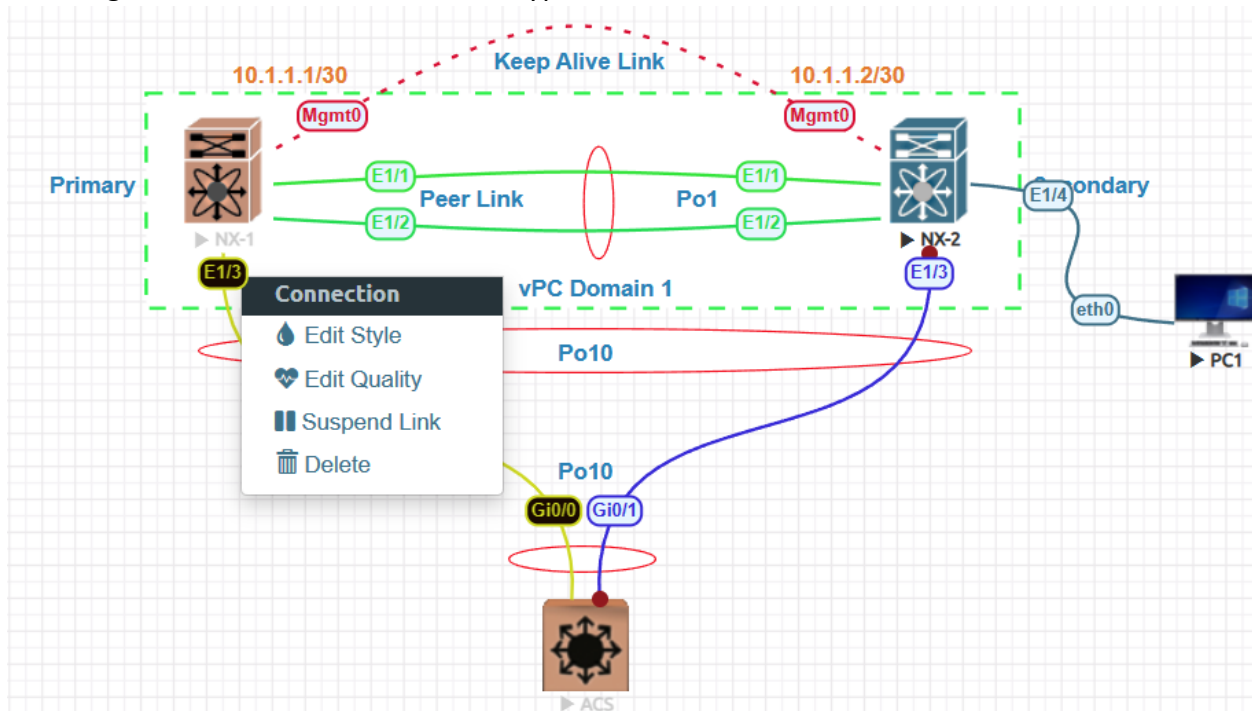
Keep Alive Link
10.1.1.1/30
10.1.1.2/30
Mgmt0
Mgmt0
Primary
E1/1
E1/1
Peer Link
Po1
E1/2
E1/2
Secondary
E1/4
▶ NX-1
▶ NX-2
E1/3
E1/3
Connection
vPC Domain 1
Edit Style
eth0
Po10
▶ PC1
Edit Quality
Suspend Link
Delete
Po10
Gi0/0
Gi0/1
▶ ACS